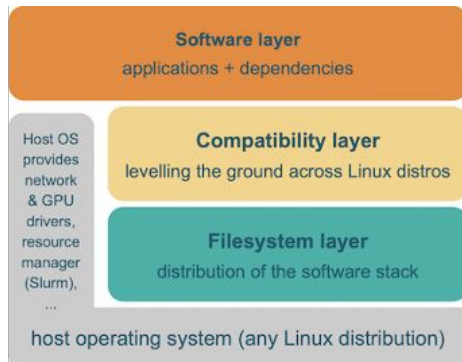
Software layer
applications + dependencies

Host OS provides network & GPU drivers, resource manager (Slurm), ...

Compatibility layer
levelling the ground across Linux distros

Filesystem layer
distribution of the software stack

host operating system (any Linux distribution)